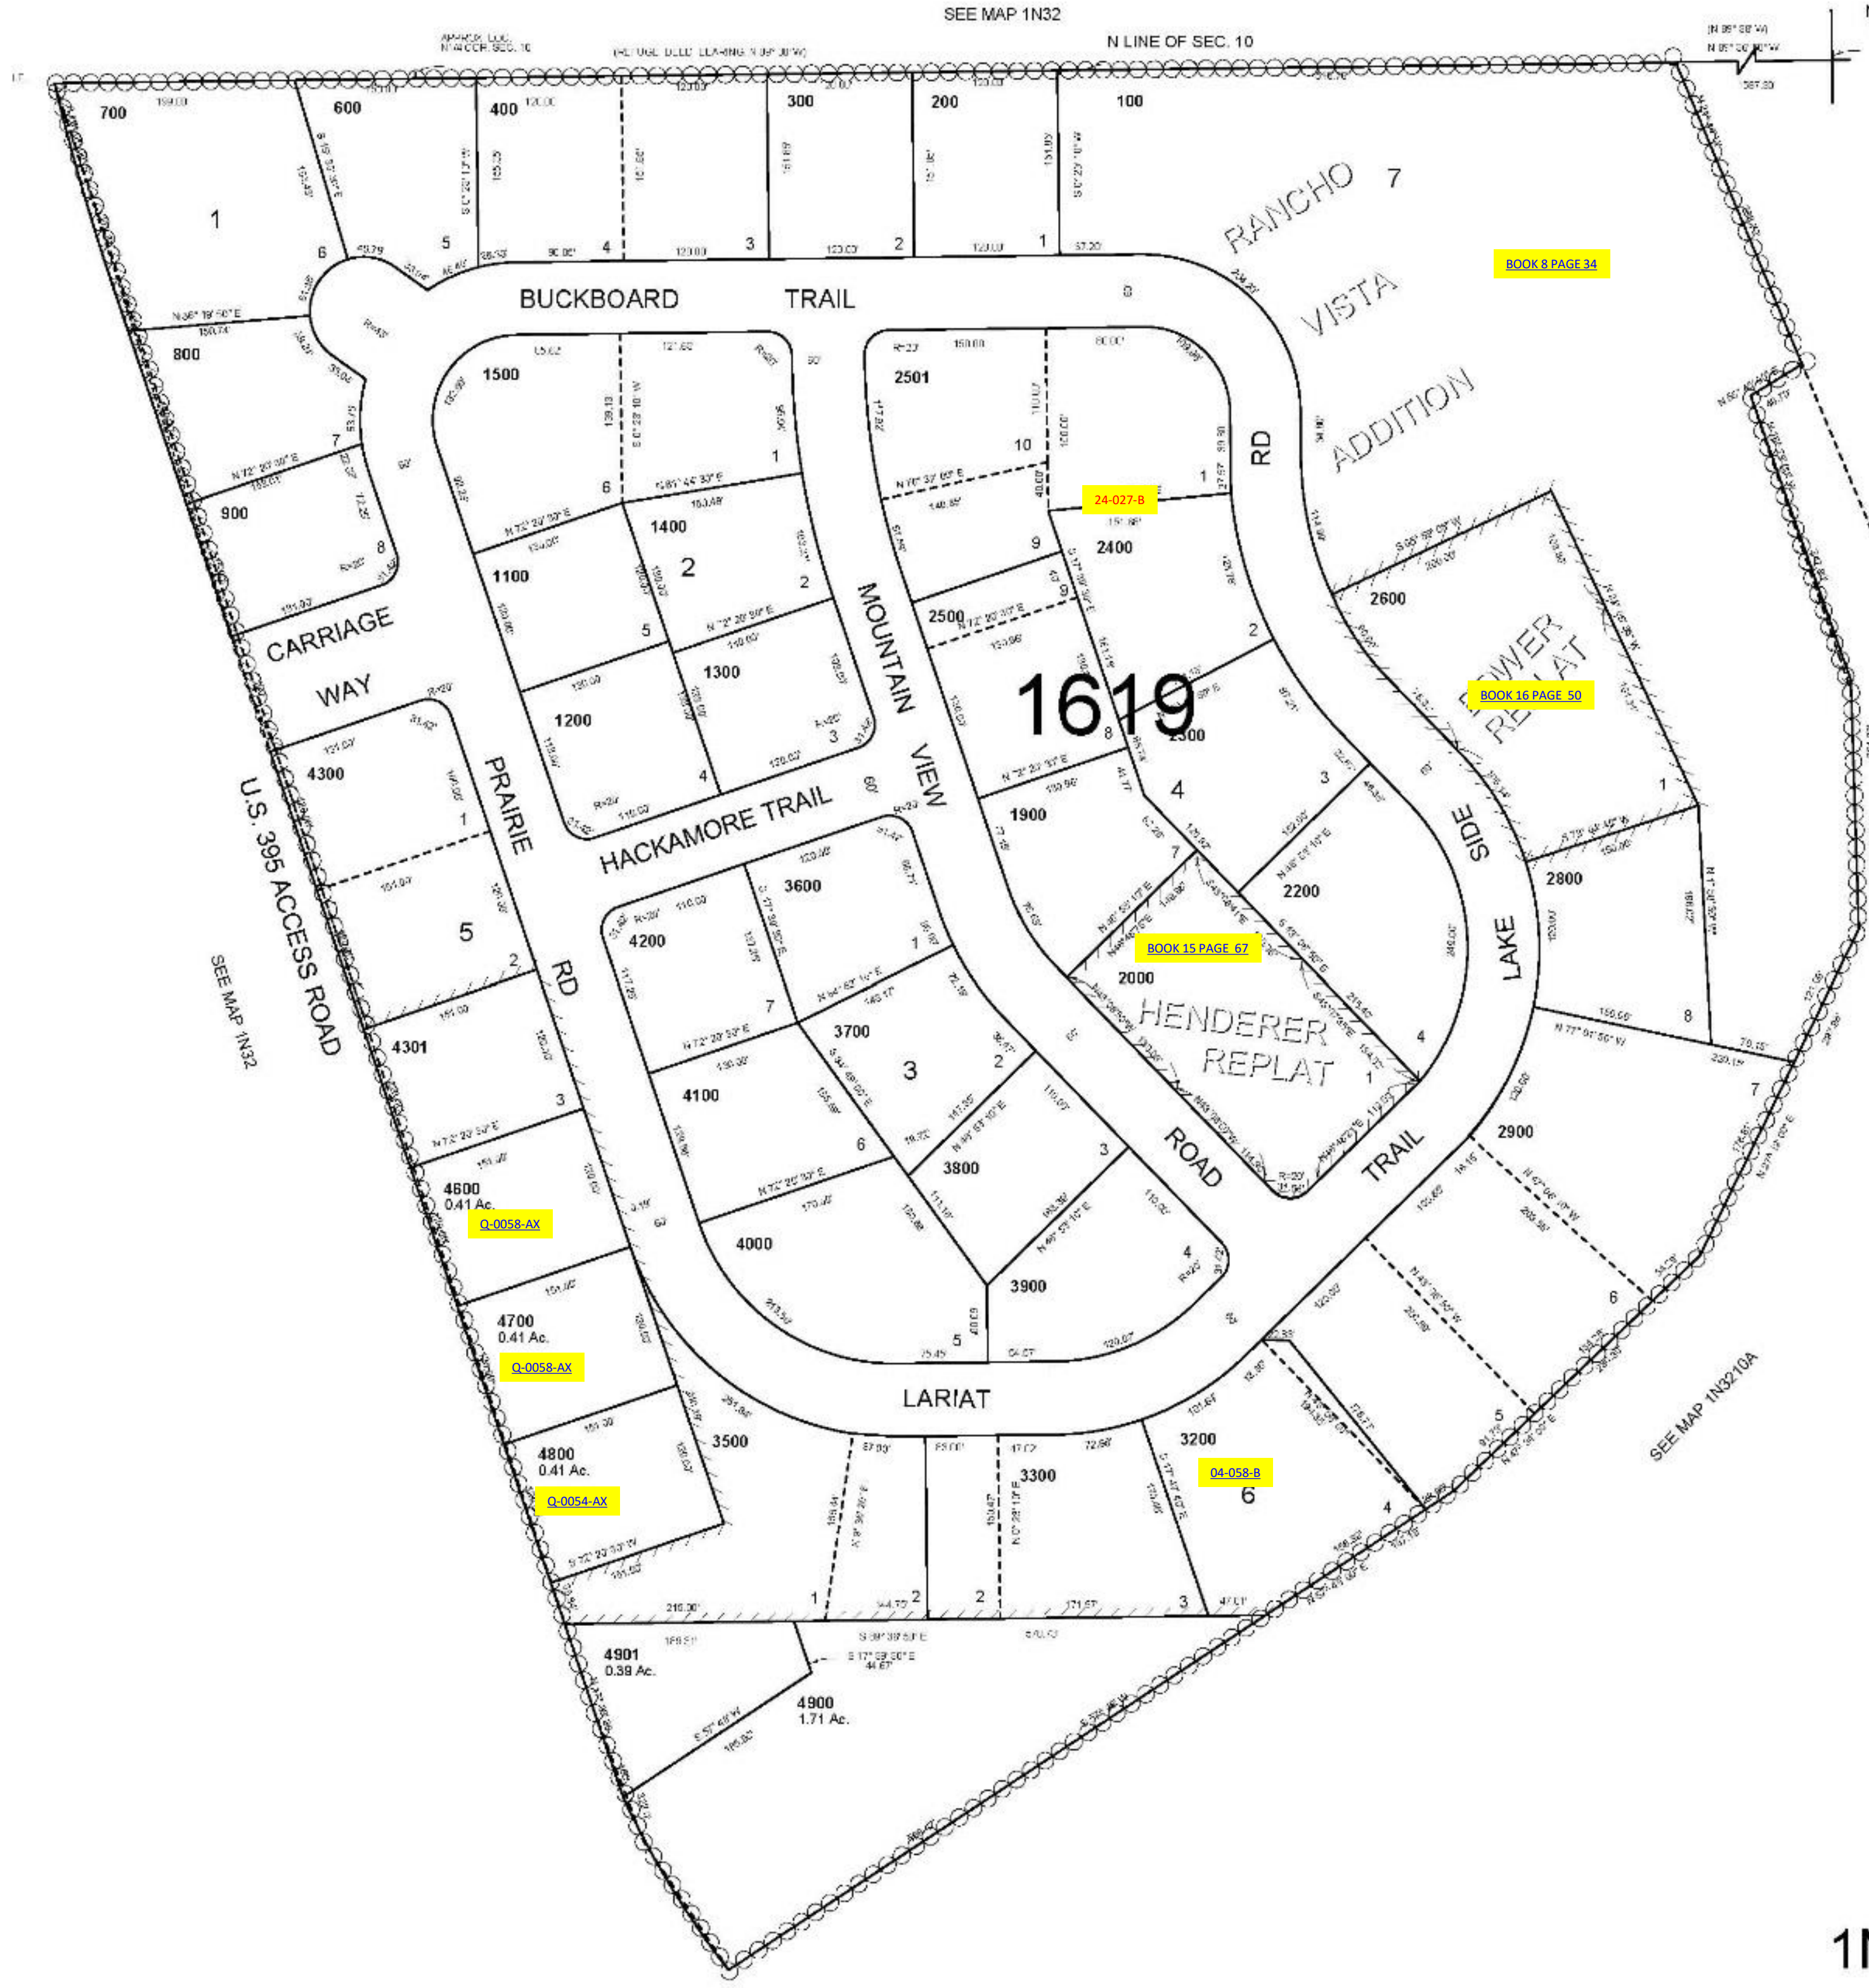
SEE MAP 1N32

APPROX. LOC. N1/4 COR. SEC. 10

N LINE OF SEC. 10

700
600
400
300
200
100

1
6
5
4
3
2
1

RANCHO 7

VISTA

ADDITION

BOOK 8 PAGE 34

BUCKBOARD TRAIL

800
7
900
8

1500
6
1
1400
2
2
1100
5
1300
1200
3
4

2501
10
1
24-027-B
2400
9
2500
2
1619
8
2300
4
3
1900
7

RD

2600
BOOK 16 PAGE 50
TOWER REPLAT
1

CARRIAGE WAY

4300
1
5
2
4301
3
PRAIRIE RD

U.S. 395 ACCESS ROAD

SEE MAP 1N32

HACKAMORE TRAIL

MOUNTAIN VIEW ROAD

3600
4200
1
7
3700
3
2
4100
6
3800
3
4000
3900
4
5

2200
BOOK 15 PAGE 67
2000
HENDERER REPLAT
1
4

2800
8
7
2900
6
5

SIDE LAKE TRAIL

4600
0.41 Ac.
Q-0058-AX
4700
0.41 Ac.
Q-0058-AX
4800
0.41 Ac.
Q-0054-AX
3500

LARIAT

3300
3200
04-058-B
6
4
1
2
2
3

SEE MAP 1N3210A

4901
0.39 Ac.
4900
1.71 Ac.

1N